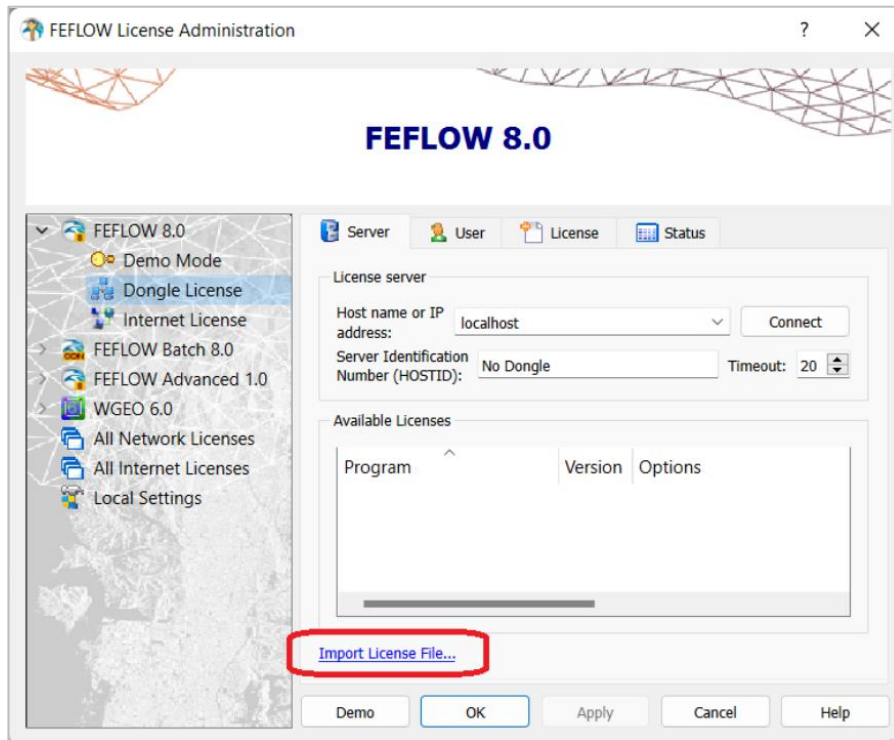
FEFLOW License Administration

?

FEFLOW 8.0

FEFLOW 8.0
Demo Mode
Dongle License
Internet License
FEFLOW Batch 8.0
FEFLOW Advanced 1.0
WGEO 6.0
All Network Licenses
All Internet Licenses
Local Settings

Server
User
License
Status

License server

Host name or IP address: localhost
Connect

Server Identification Number (HOSTID): No Dongle
Timeout: 20

Available Licenses

| Program | Version | Options |
|---|---|---|

Import License File...

Demo
OK
Apply
Cancel
Help